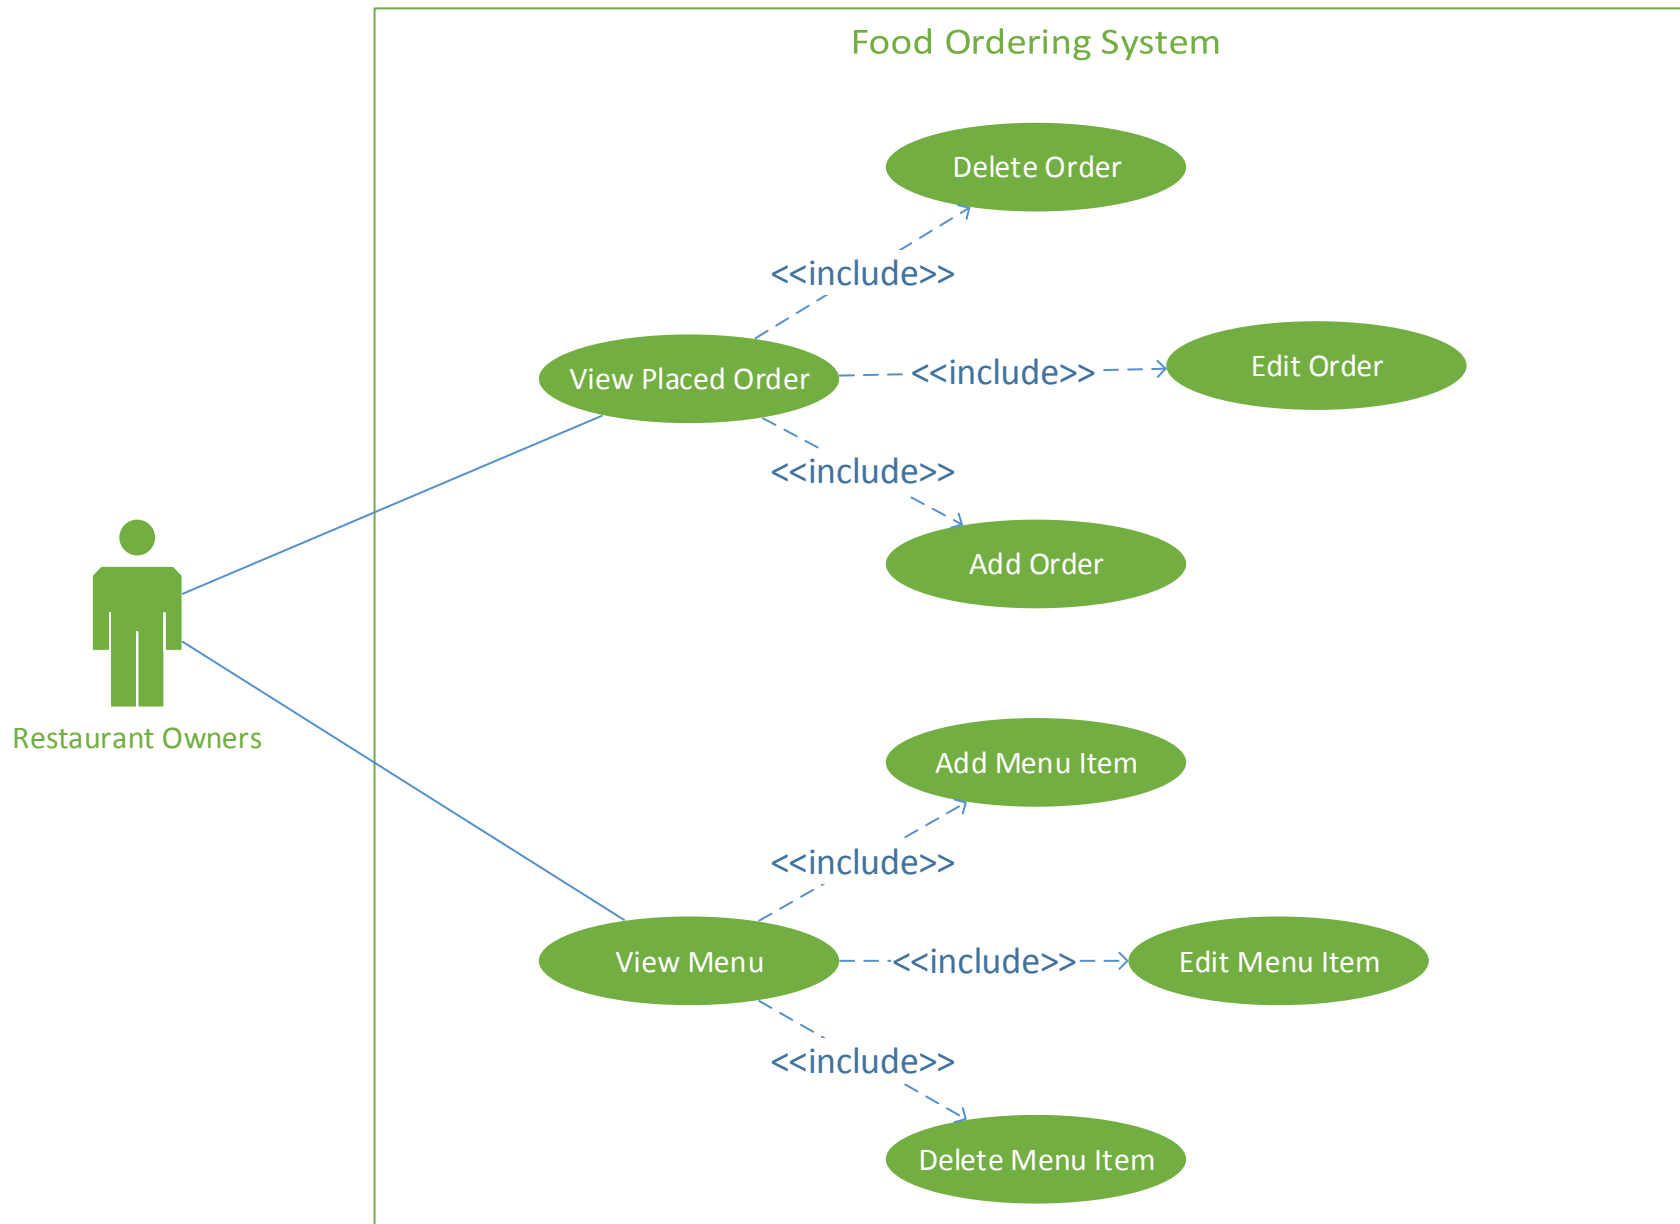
Food Ordering System

Delete Order

<<include>>

View Placed Order

<<include>>

Edit Order

<<include>>

Add Order

Restaurant Owners

Add Menu Item

<<include>>

View Menu

<<include>>

Edit Menu Item

<<include>>

Delete Menu Item